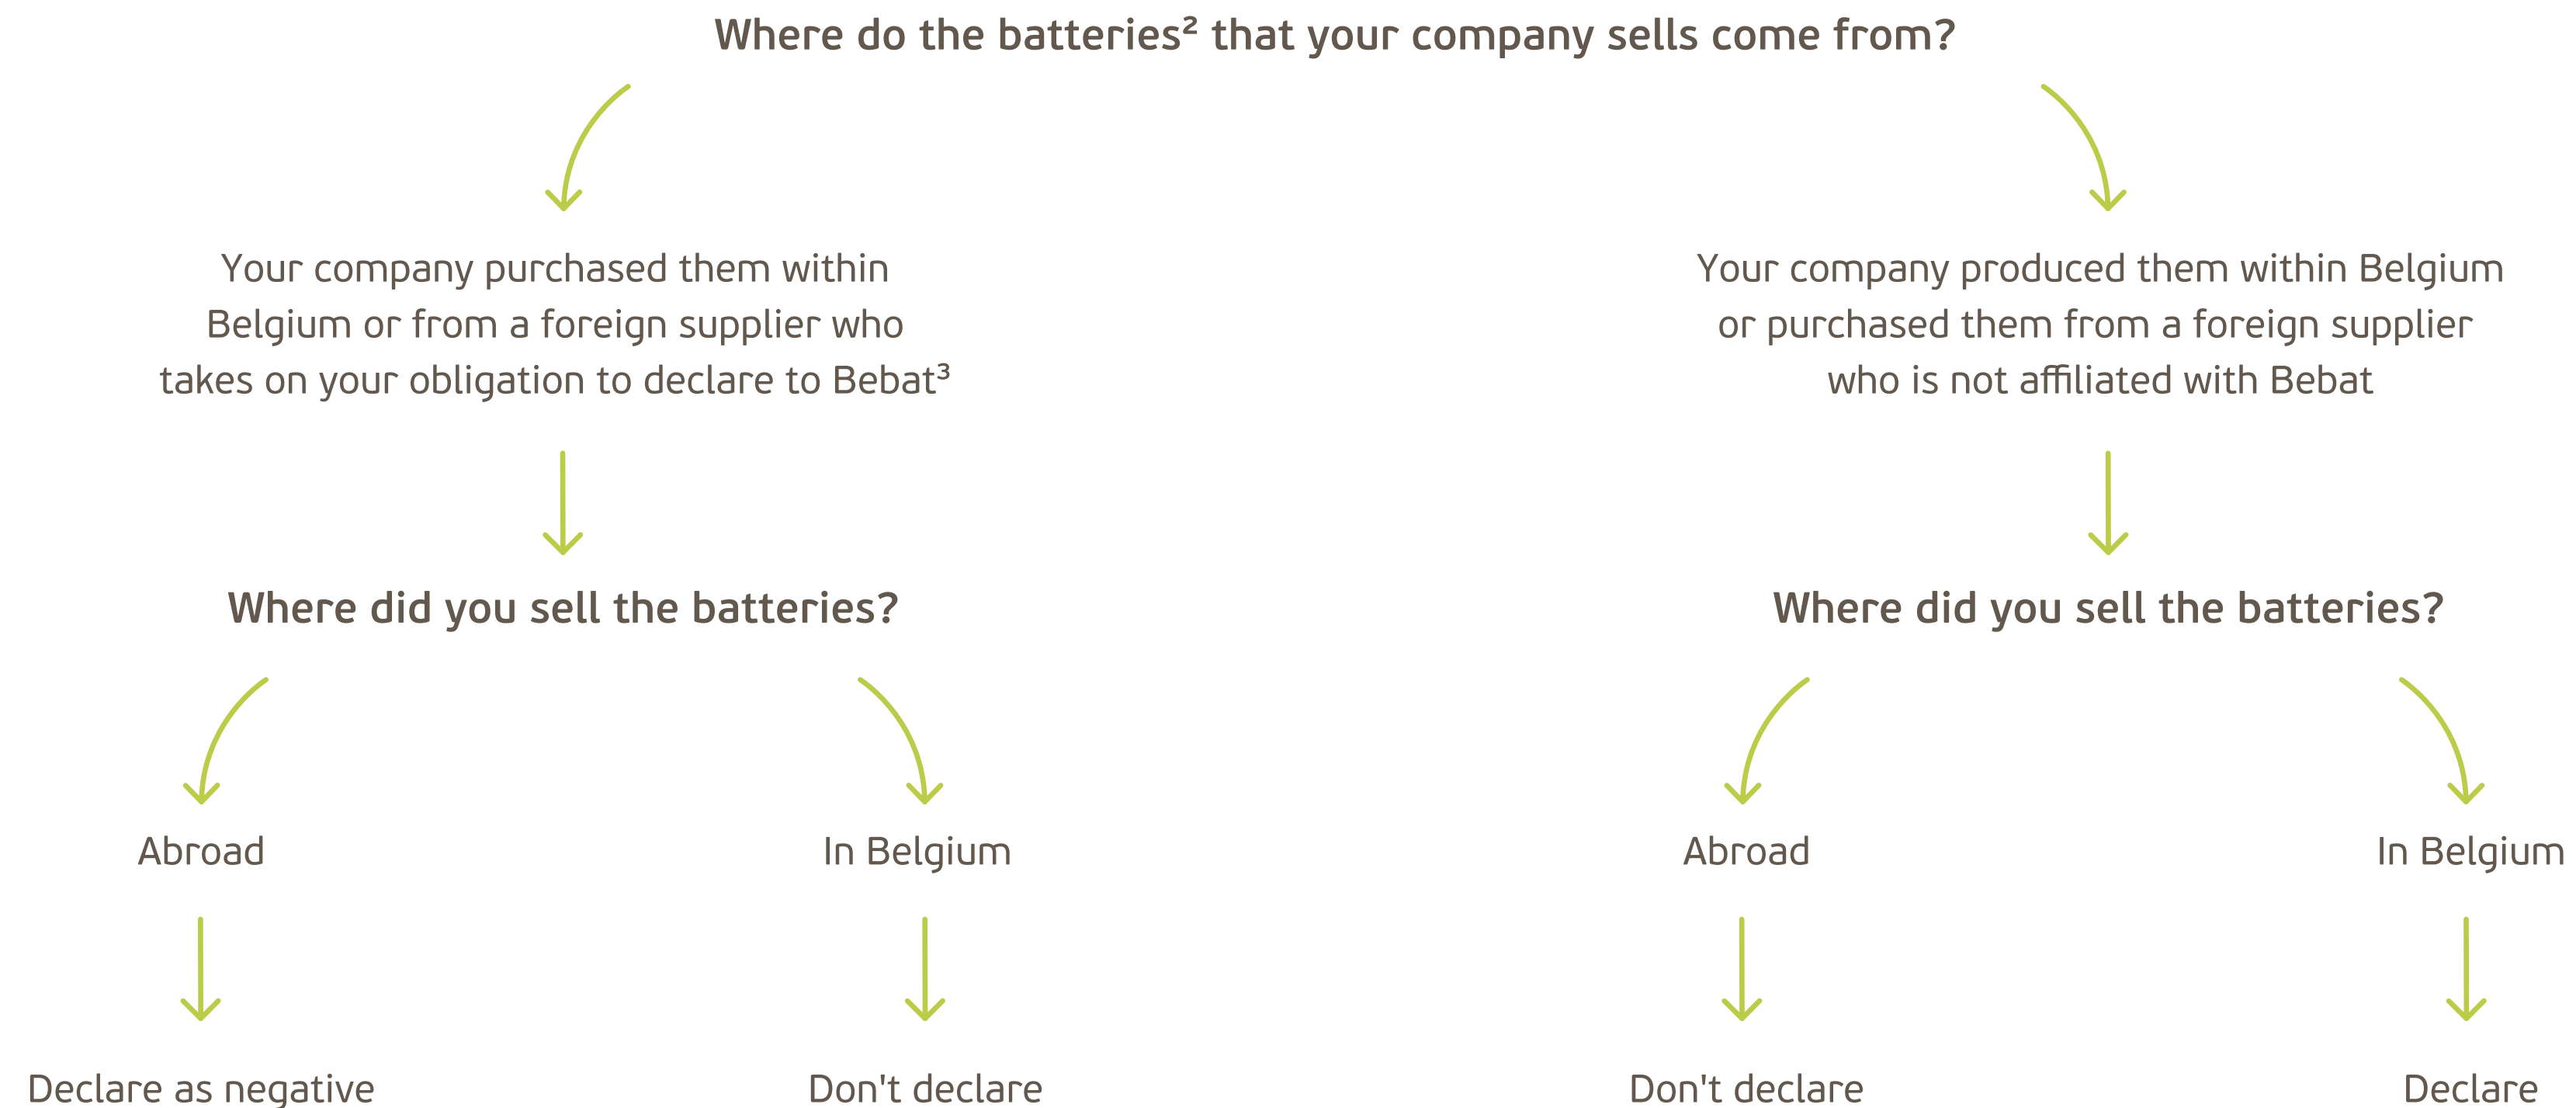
Where do the batteries² that your company sells come from?

Your company purchased them within Belgium or from a foreign supplier who takes on your obligation to declare to Bebat³

Where did you sell the batteries?

Abroad

Declare as negative

In Belgium

Don't declare

Your company produced them within Belgium or purchased them from a foreign supplier who is not affiliated with Bebat

Where did you sell the batteries?

Abroad

Don't declare

In Belgium

Declare